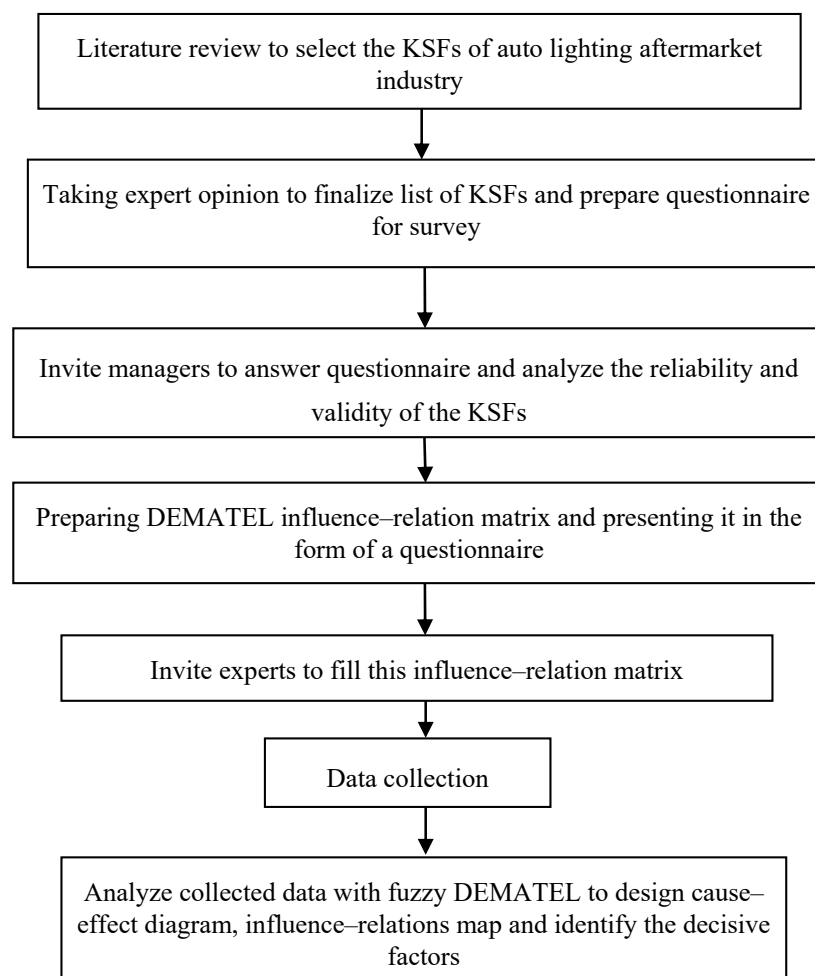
Literature review to select the KSFs of auto lighting aftermarket industry

Taking expert opinion to finalize list of KSFs and prepare questionnaire for survey

Invite managers to answer questionnaire and analyze the reliability and validity of the KSFs

Preparing DEMATEL influence–relation matrix and presenting it in the form of a questionnaire

Invite experts to fill this influence–relation matrix

Data collection

Analyze collected data with fuzzy DEMATEL to design cause–effect diagram, influence–relations map and identify the decisive factors